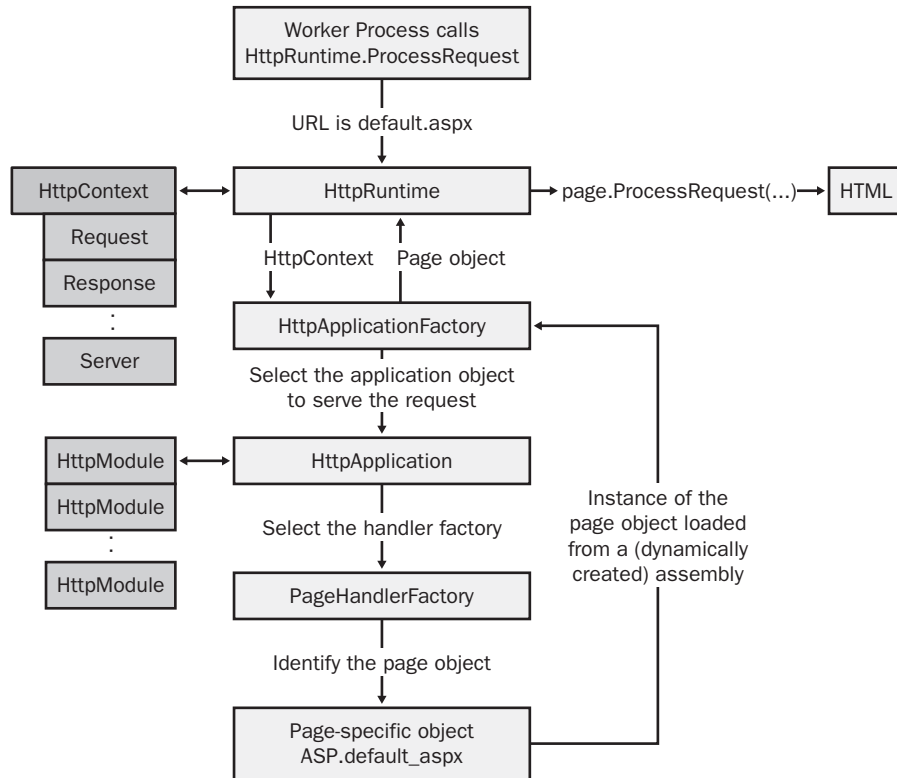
Worker Process calls HttpRuntime.ProcessRequest

URL is default.aspx

HttpContext

Request

Response

:

Server

HttpRuntime

page.ProcessRequest(...)

HTML

HttpContext

Page object

HttpApplicationFactory

Select the application object to serve the request

HttpModule

HttpModule

:

HttpModule

HttpApplication

Select the handler factory

Instance of the page object loaded from a (dynamically created) assembly

PageHandlerFactory

Identify the page object

Page-specific object ASP.default_aspx